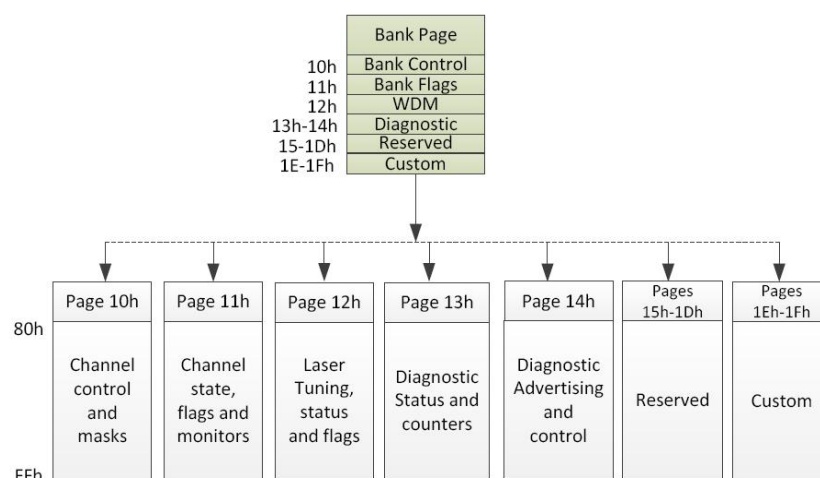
Bank Page

| | |
|---|---|
| 10h | Bank Control |
| 11h | Bank Flags |
| 12h | WDM |
| 13h-14h | Diagnostic |
| 15-1Dh | Reserved |
| 1E-1Fh | Custom |

80h

Page 10h
Channel control and masks

Page 11h
Channel state, flags and monitors

Page 12h
Laser Tuning, status and flags

Page 13h
Diagnostic Status and counters

Page 14h
Diagnostic Advertising and control

Pages 15h-1Dh
Reserved

Pages 1Eh-1Fh
Custom

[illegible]